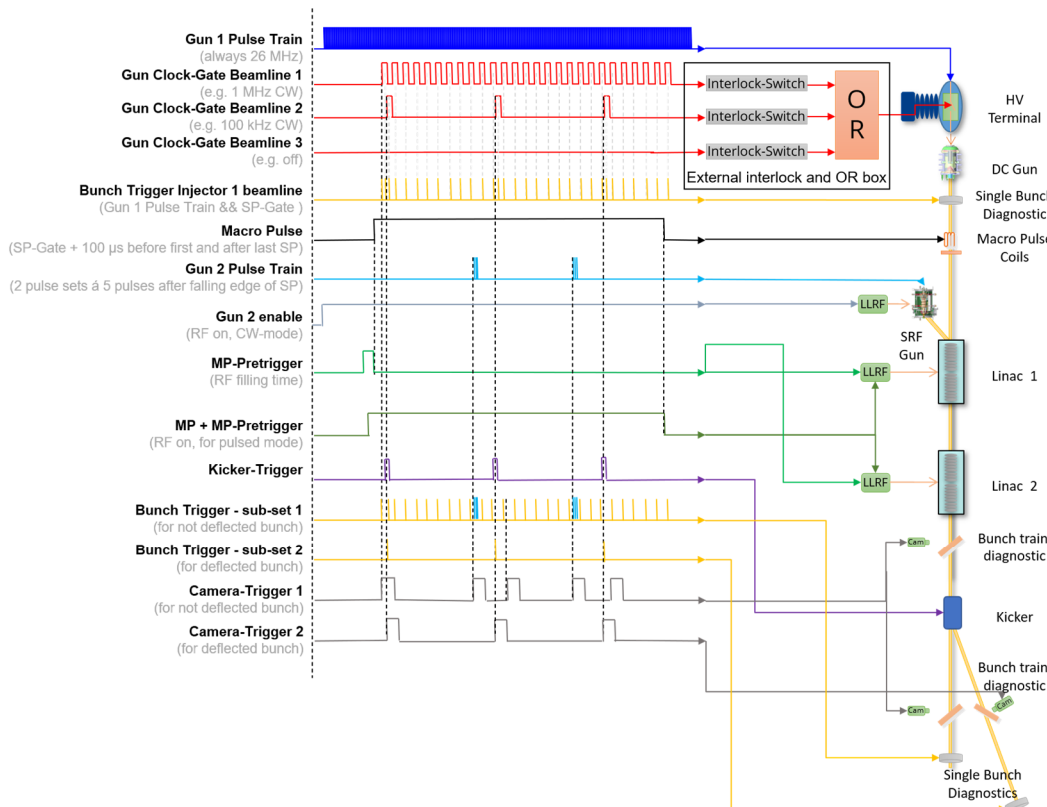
Gun 1 Pulse Train
(always 26 MHz)
Gun Clock-Gate Beamline 1
(e.g. 1 MHz CW)
Gun Clock-Gate Beamline 2
(e.g. 100 kHz CW)
Gun Clock-Gate Beamline 3
(e.g. off)
Bunch Trigger Injector 1 beamline
(Gun 1 Pulse Train && SP-Gate )
Macro Pulse
(SP-Gate + 100 µs before first and after last SP)
Gun 2 Pulse Train
(2 pulse sets á 5 pulses after falling edge of SP)
Gun 2 enable
(RF on, CW-mode)
MP-Pretrigger
(RF filling time)
MP + MP-Pretrigger
(RF on, for pulsed mode)
Kicker-Trigger
Bunch Trigger - sub-set 1
(for not deflected bunch)
Bunch Trigger - sub-set 2
(for deflected bunch)
Camera-Trigger 1
(for not deflected bunch)
Camera-Trigger 2
(for deflected bunch)

Interlock-Switch
Interlock-Switch
Interlock-Switch
OR
External interlock and OR box

HV Terminal
DC Gun
Single Bunch Diagnostic
Macro Pulse Coils
LLRF
SRF Gun
LLRF
Linac 1
LLRF
Linac 2
Cam
Bunch train diagnostic
Kicker
Bunch train diagnostic
Cam
Cam
Single Bunch Diagnostics